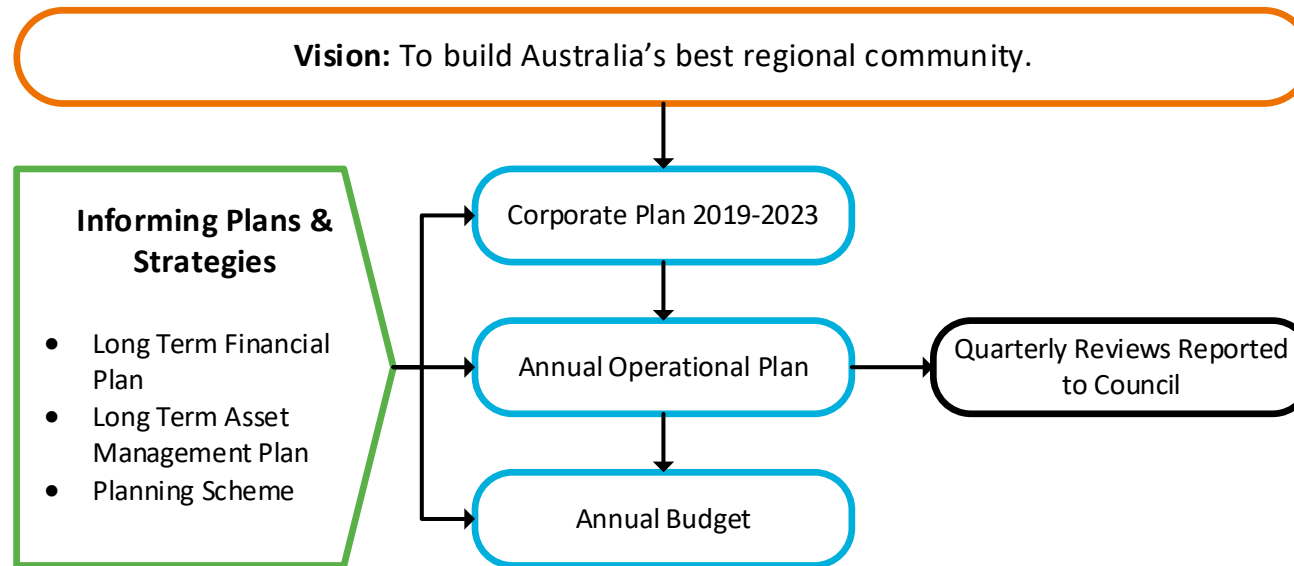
**Vision:** To build Australia's best regional community.

**Informing Plans & Strategies**

- Long Term Financial Plan
- Long Term Asset Management Plan
- Planning Scheme

Corporate Plan 2019-2023

Annual Operational Plan

Quarterly Reviews Reported to Council

Annual Budget